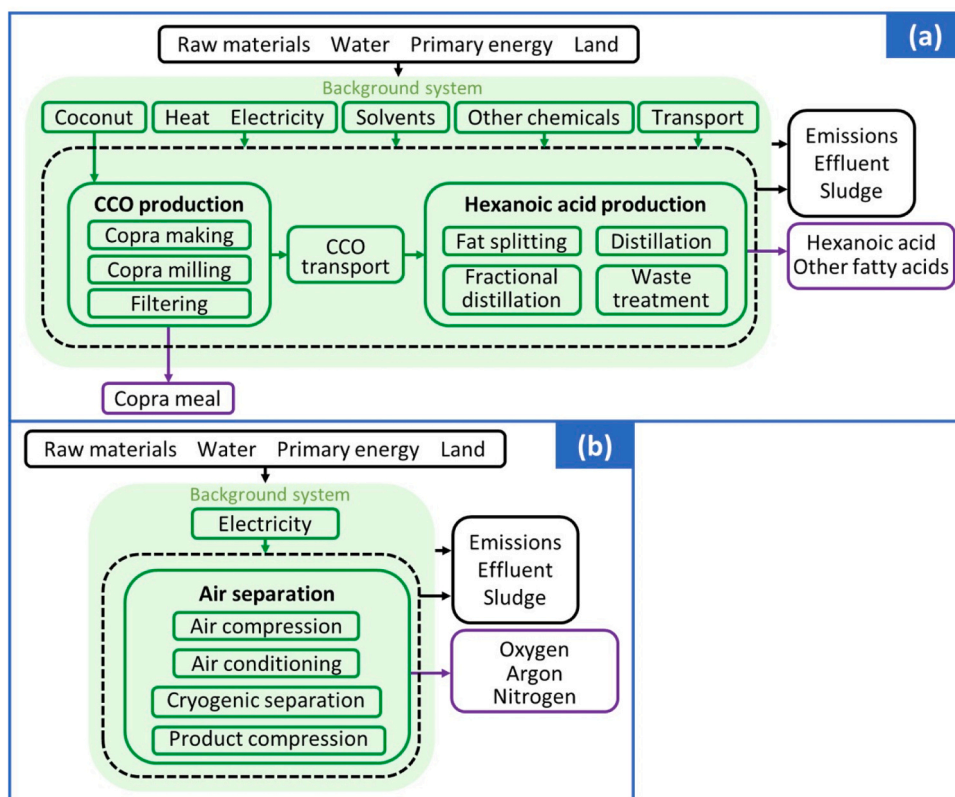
(a)

Raw materials Water Primary energy Land

Background system

Coconut
Heat Electricity
Solvents
Other chemicals
Transport

Emissions
Effluent
Sludge

CCO production
Copra making
Copra milling
Filtering

CCO transport

Hexanoic acid production
Fat splitting
Distillation
Fractional distillation
Waste treatment

Hexanoic acid
Other fatty acids

Copra meal

(b)

Raw materials Water Primary energy Land

Background system

Electricity

Emissions
Effluent
Sludge

Air separation
Air compression
Air conditioning
Cryogenic separation
Product compression

Oxygen
Argon
Nitrogen